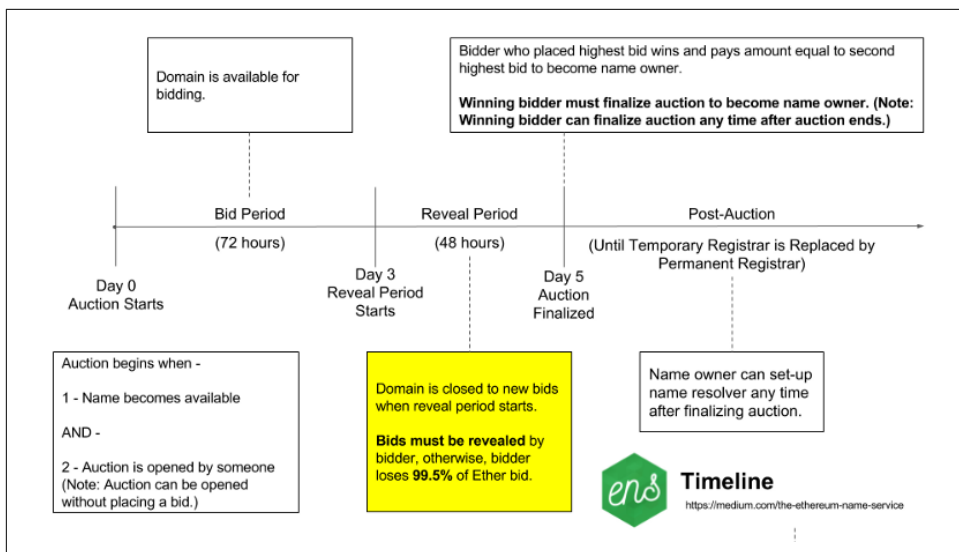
Domain is available for bidding.

Bidder who placed highest bid wins and pays amount equal to second highest bid to become name owner.

**Winning bidder must finalize auction to become name owner. (Note: Winning bidder can finalize auction any time after auction ends.)**

Bid Period

(72 hours)

Reveal Period

(48 hours)

Post-Auction

(Until Temporary Registrar is Replaced by Permanent Registrar)

Day 0
Auction Starts

Day 3
Reveal Period Starts

Day 5
Auction Finalized

Auction begins when -

1 - Name becomes available

AND -

2 - Auction is opened by someone (Note: Auction can be opened without placing a bid.)

Domain is closed to new bids when reveal period starts.

**Bids must be revealed** by bidder, otherwise, bidder loses **99.5%** of Ether bid.

Name owner can set-up name resolver any time after finalizing auction.

ens

Timeline

https://medium.com/the-ethereum-name-service